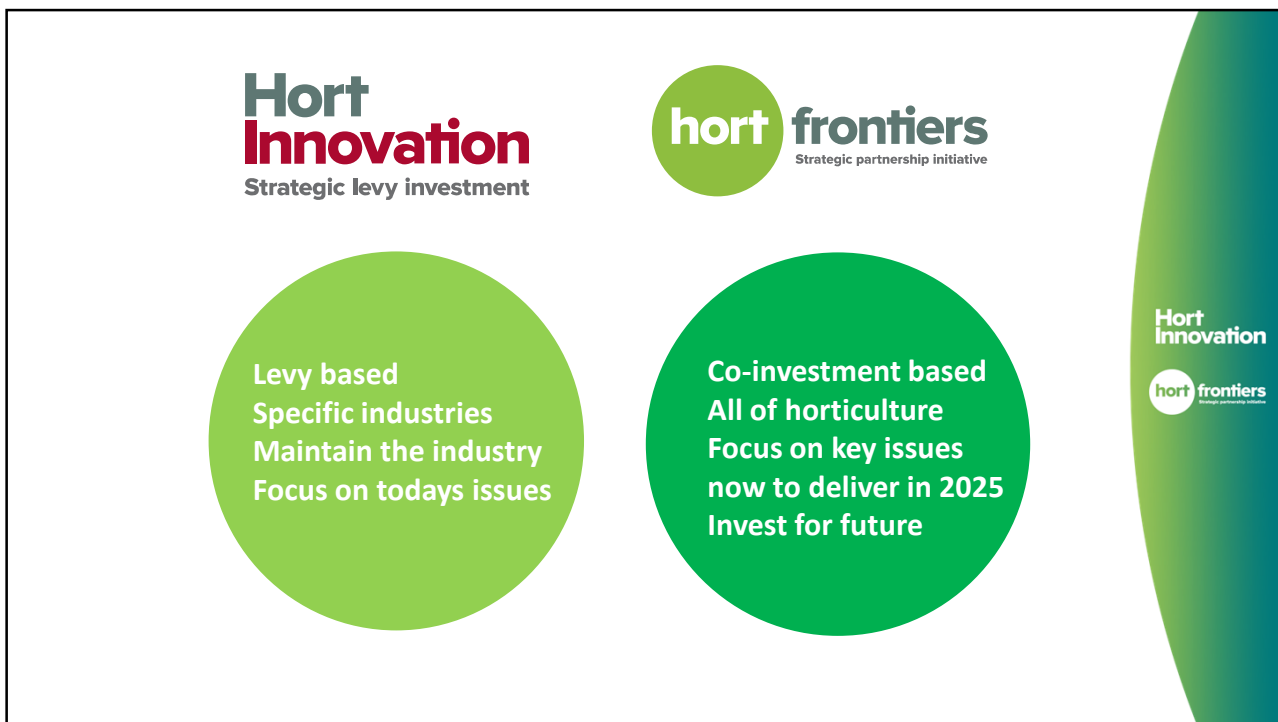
Hort Innovation
Strategic levy investment

hort frontiers
Strategic partnership initiative

Levy based
Specific industries
Maintain the industry
Focus on todays issues

Co-investment based
All of horticulture
Focus on key issues now to deliver in 2025
Invest for future

Hort Innovation

hort frontiers
Strategic partnership initiative